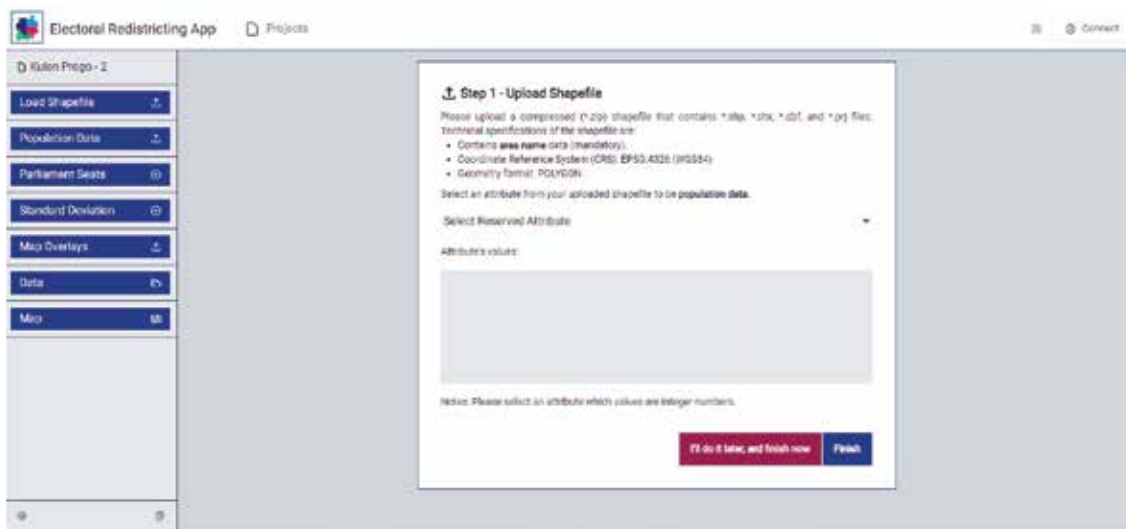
Electoral Redistricting App
Projects
Connect

Kulon Progo - 2
Load Shapefile
Population Data
Parliament Seats
Standard Deviation
Map Overlays
Data
Map

Step 1 - Upload Shapefile

Please upload a compressed (*.zip) shapefile that contains *.shp, *.shx, *.dbf, and *.prj files. Technical specifications of the shapefile are:
• Contains area name data (mandatory).
• Coordinate Reference System (CRS): EPSG:4326 (WGS84)
• Geometry format: POLYGON

Select an attribute from your uploaded shapefile to be population data.

Select Reserved Attribute

Attribute's values:

Notes: Please select an attribute which values are integer numbers.

I'll do it later, and finish now
Finish